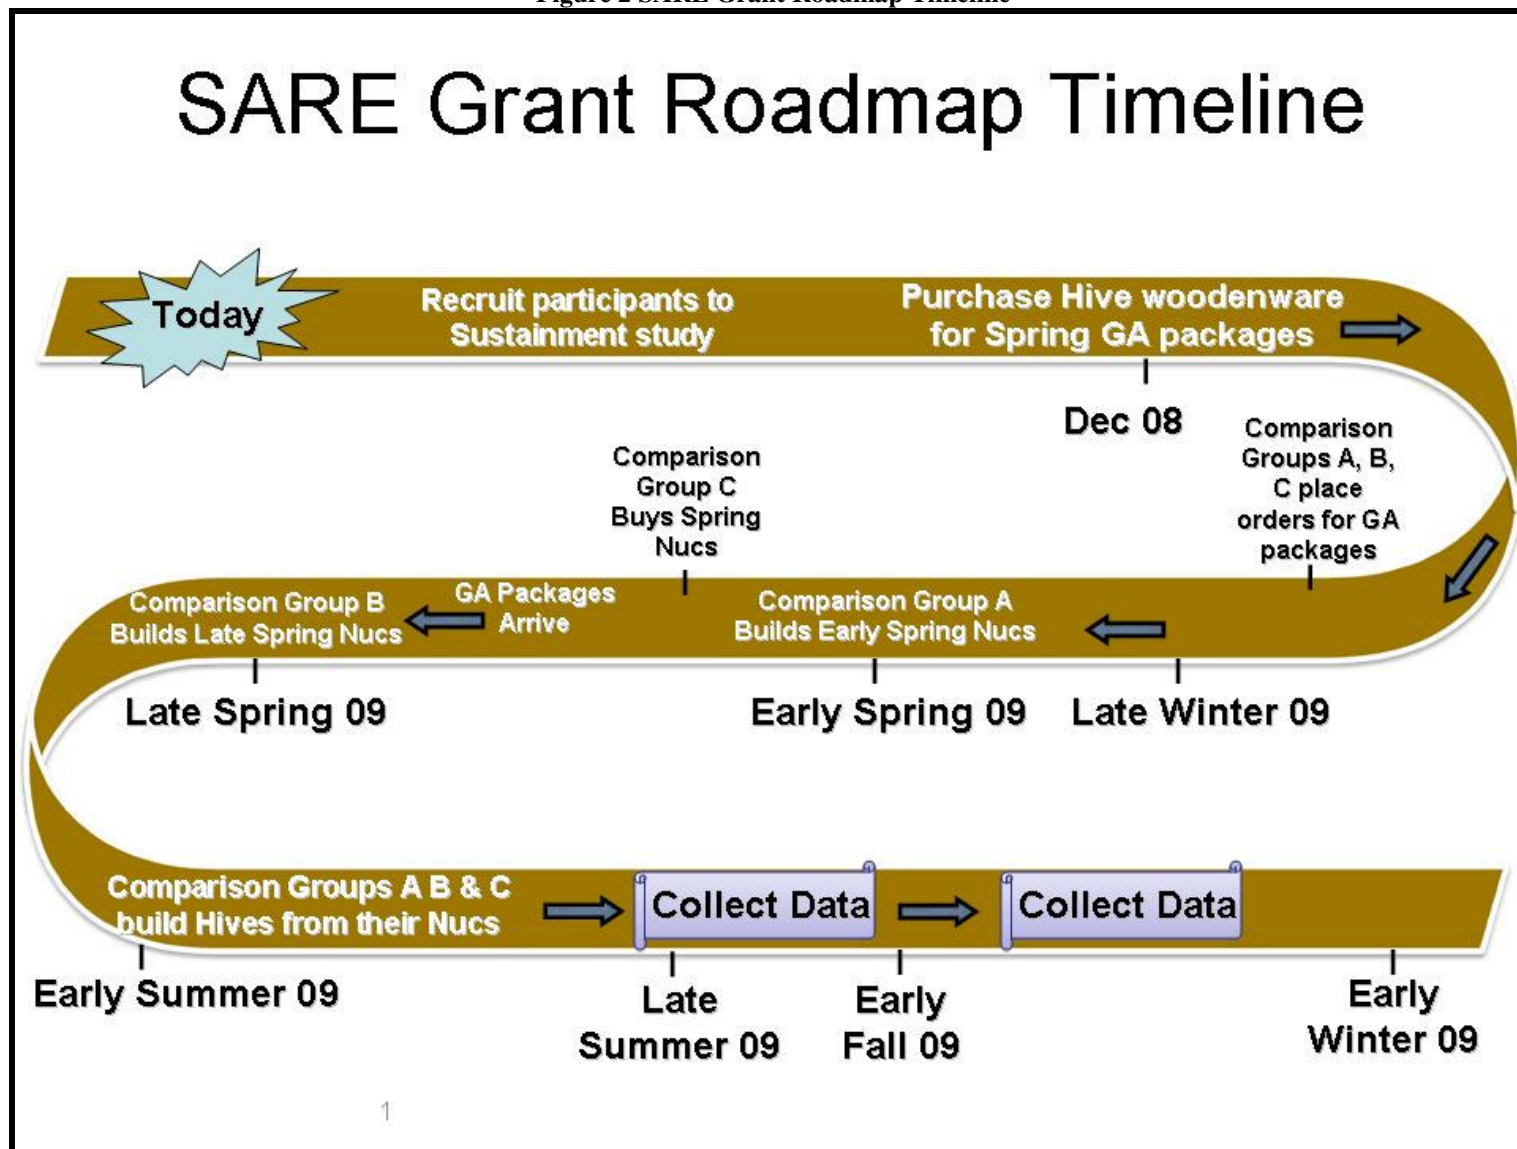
Figure 2 SARE Grant Roadmap Timeline

SARE Grant Roadmap Timeline

Today

Recruit participants to Sustainment study

Purchase Hive woodenware for Spring GA packages

Dec 08

Comparison Groups A, B, C place orders for GA packages

Comparison Group C Buys Spring Nucs

Comparison Group B Builds Late Spring Nucs

GA Packages Arrive

Comparison Group A Builds Early Spring Nucs

Late Spring 09

Early Spring 09

Late Winter 09

Comparison Groups A B & C build Hives from their Nucs

Collect Data

Collect Data

Early Summer 09

Late Summer 09

Early Fall 09

Early Winter 09

1